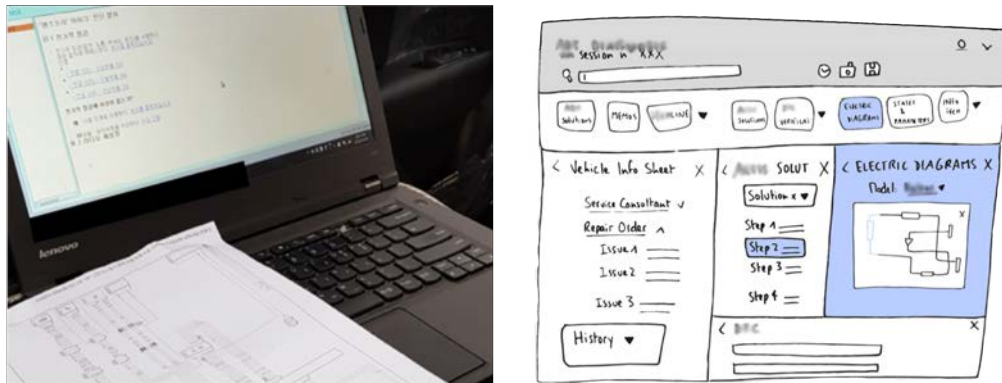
lenovo

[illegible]
Session n° XXX

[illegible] Solutions | MEMOS | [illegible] | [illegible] Solutions | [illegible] | ELECTRIC DIAGRAMS | STATES & PARAMETERS | INFO TECH

< Vehicle Info Sheet X
Service Consultant ∨
Repair Order ∧
Issue 1
Issue 2
Issue 3
History ▾

< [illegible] SOLUT X
Solution x ▾
Step 1
Step 2
Step 3
Step 4

< ELECTRIC DIAGRAMS X
Model: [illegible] ▾
X

< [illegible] X